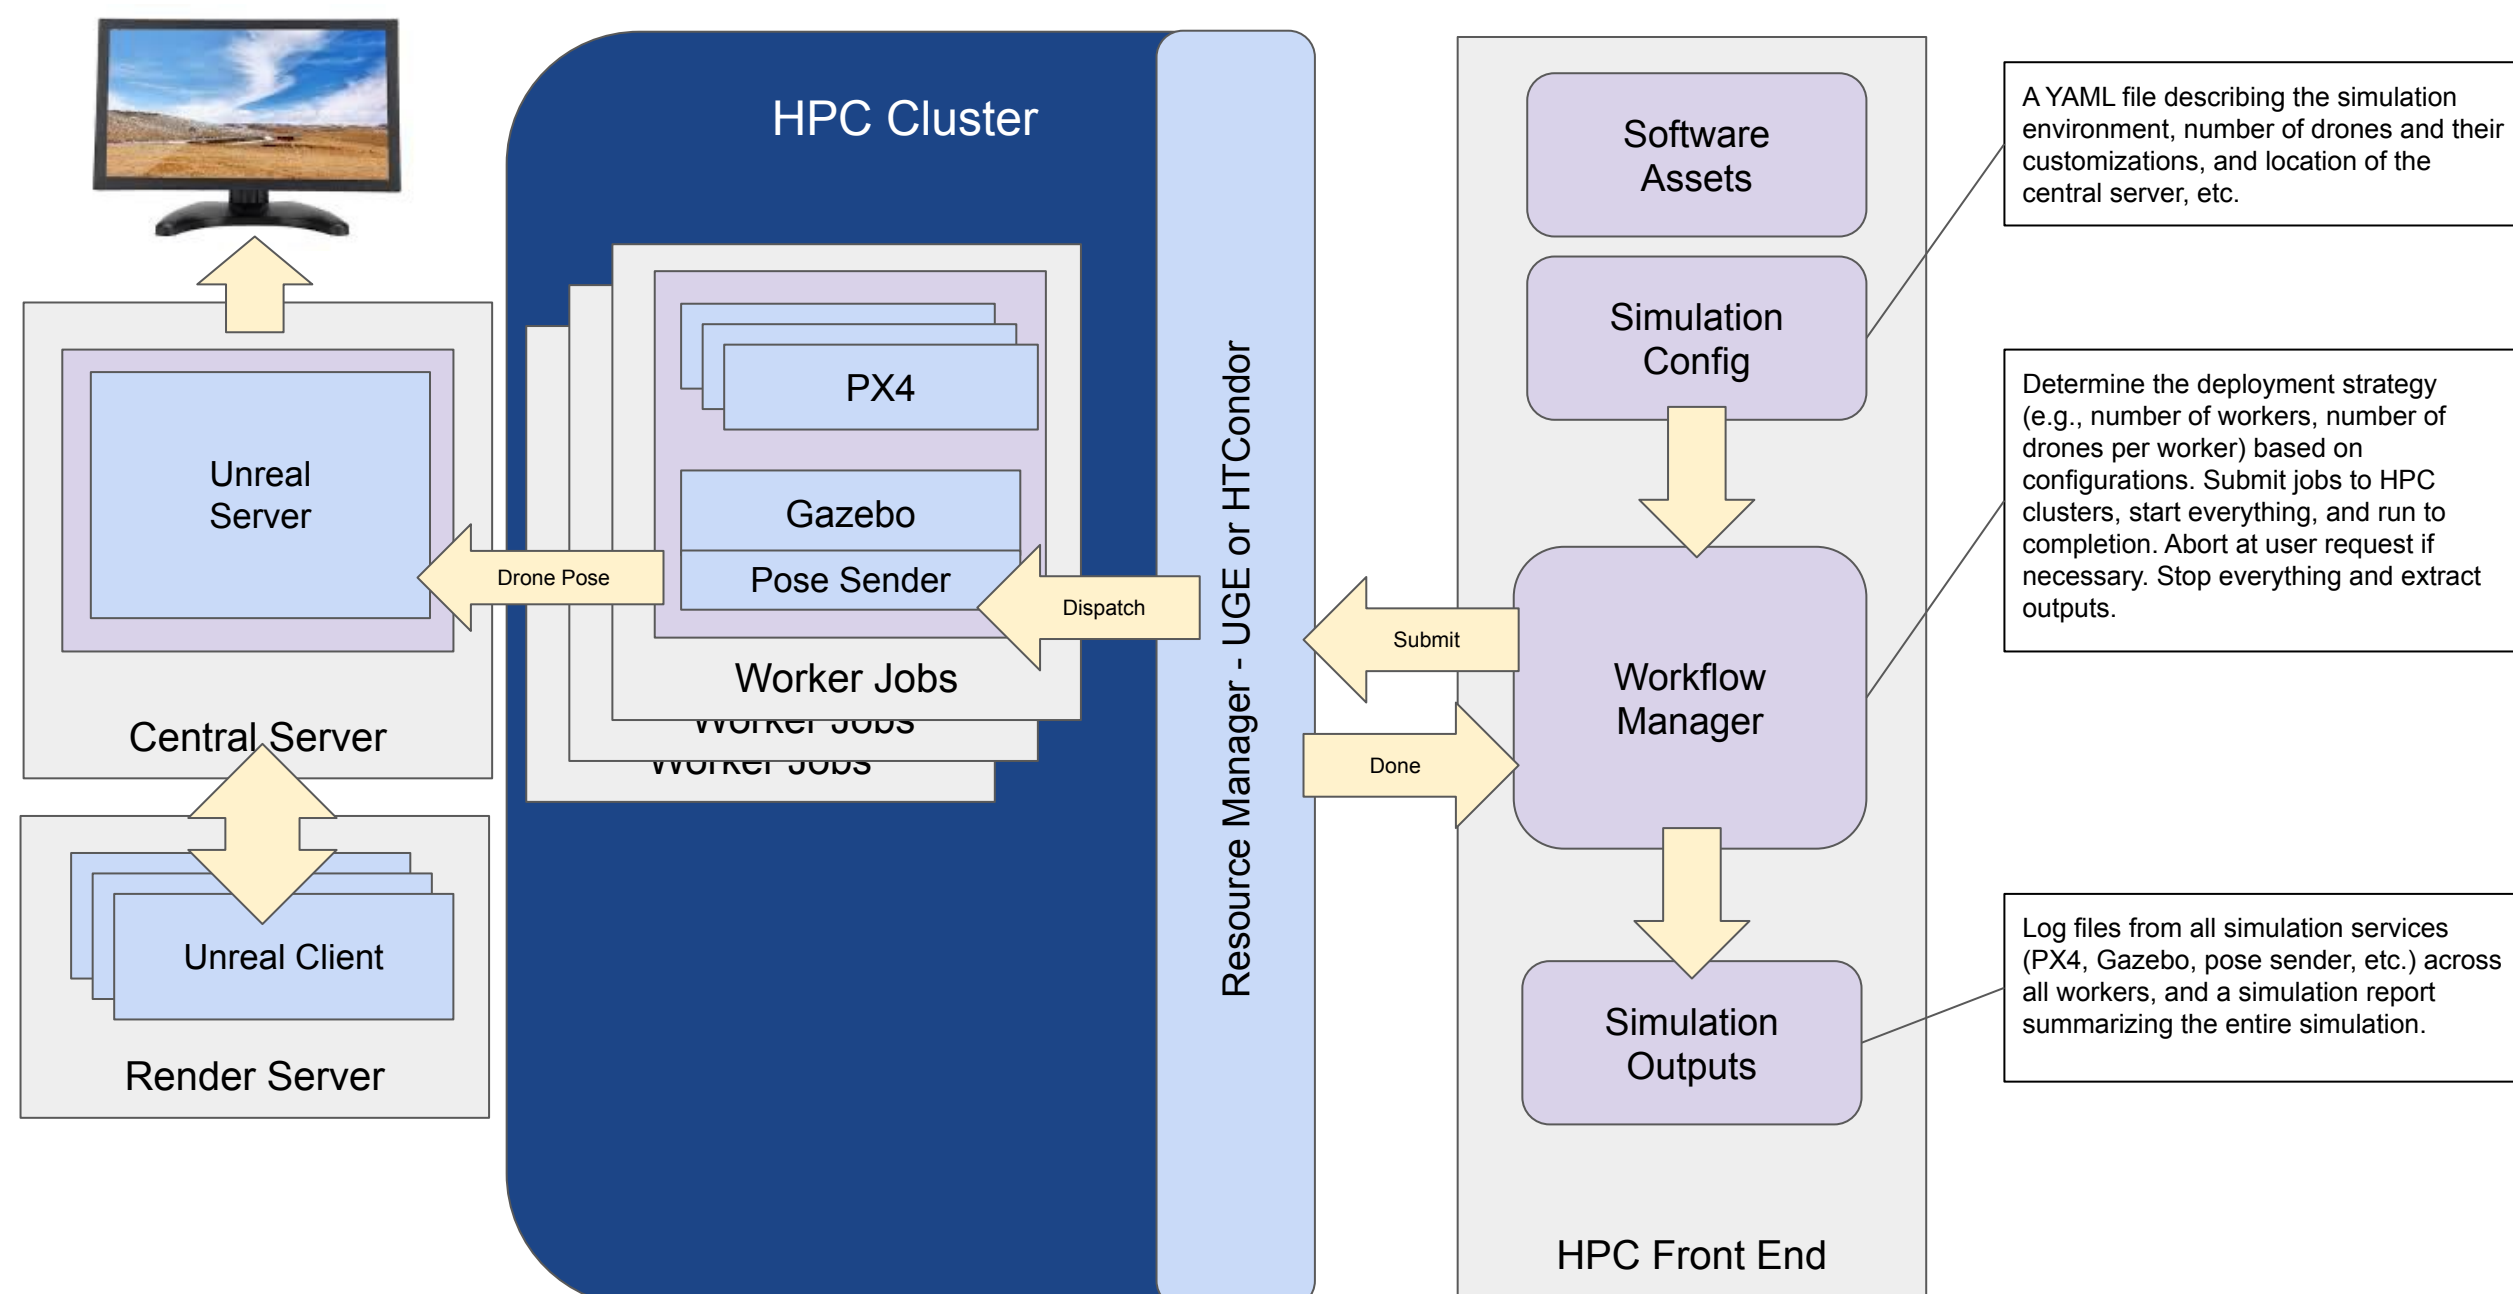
HPC Cluster

Unreal Server

Central Server

Unreal Client

Render Server

PX4

Gazebo

Pose Sender

Drone Pose

Dispatch

Worker Jobs

Worker Jobs

Worker Jobs

Resource Manager - UGE or HTCondor

Submit

Done

Software Assets

Simulation Config

Workflow Manager

Simulation Outputs

HPC Front End

A YAML file describing the simulation environment, number of drones and their customizations, and location of the central server, etc.

Determine the deployment strategy (e.g., number of workers, number of drones per worker) based on configurations. Submit jobs to HPC clusters, start everything, and run to completion. Abort at user request if necessary. Stop everything and extract outputs.

Log files from all simulation services (PX4, Gazebo, pose sender, etc.) across all workers, and a simulation report summarizing the entire simulation.